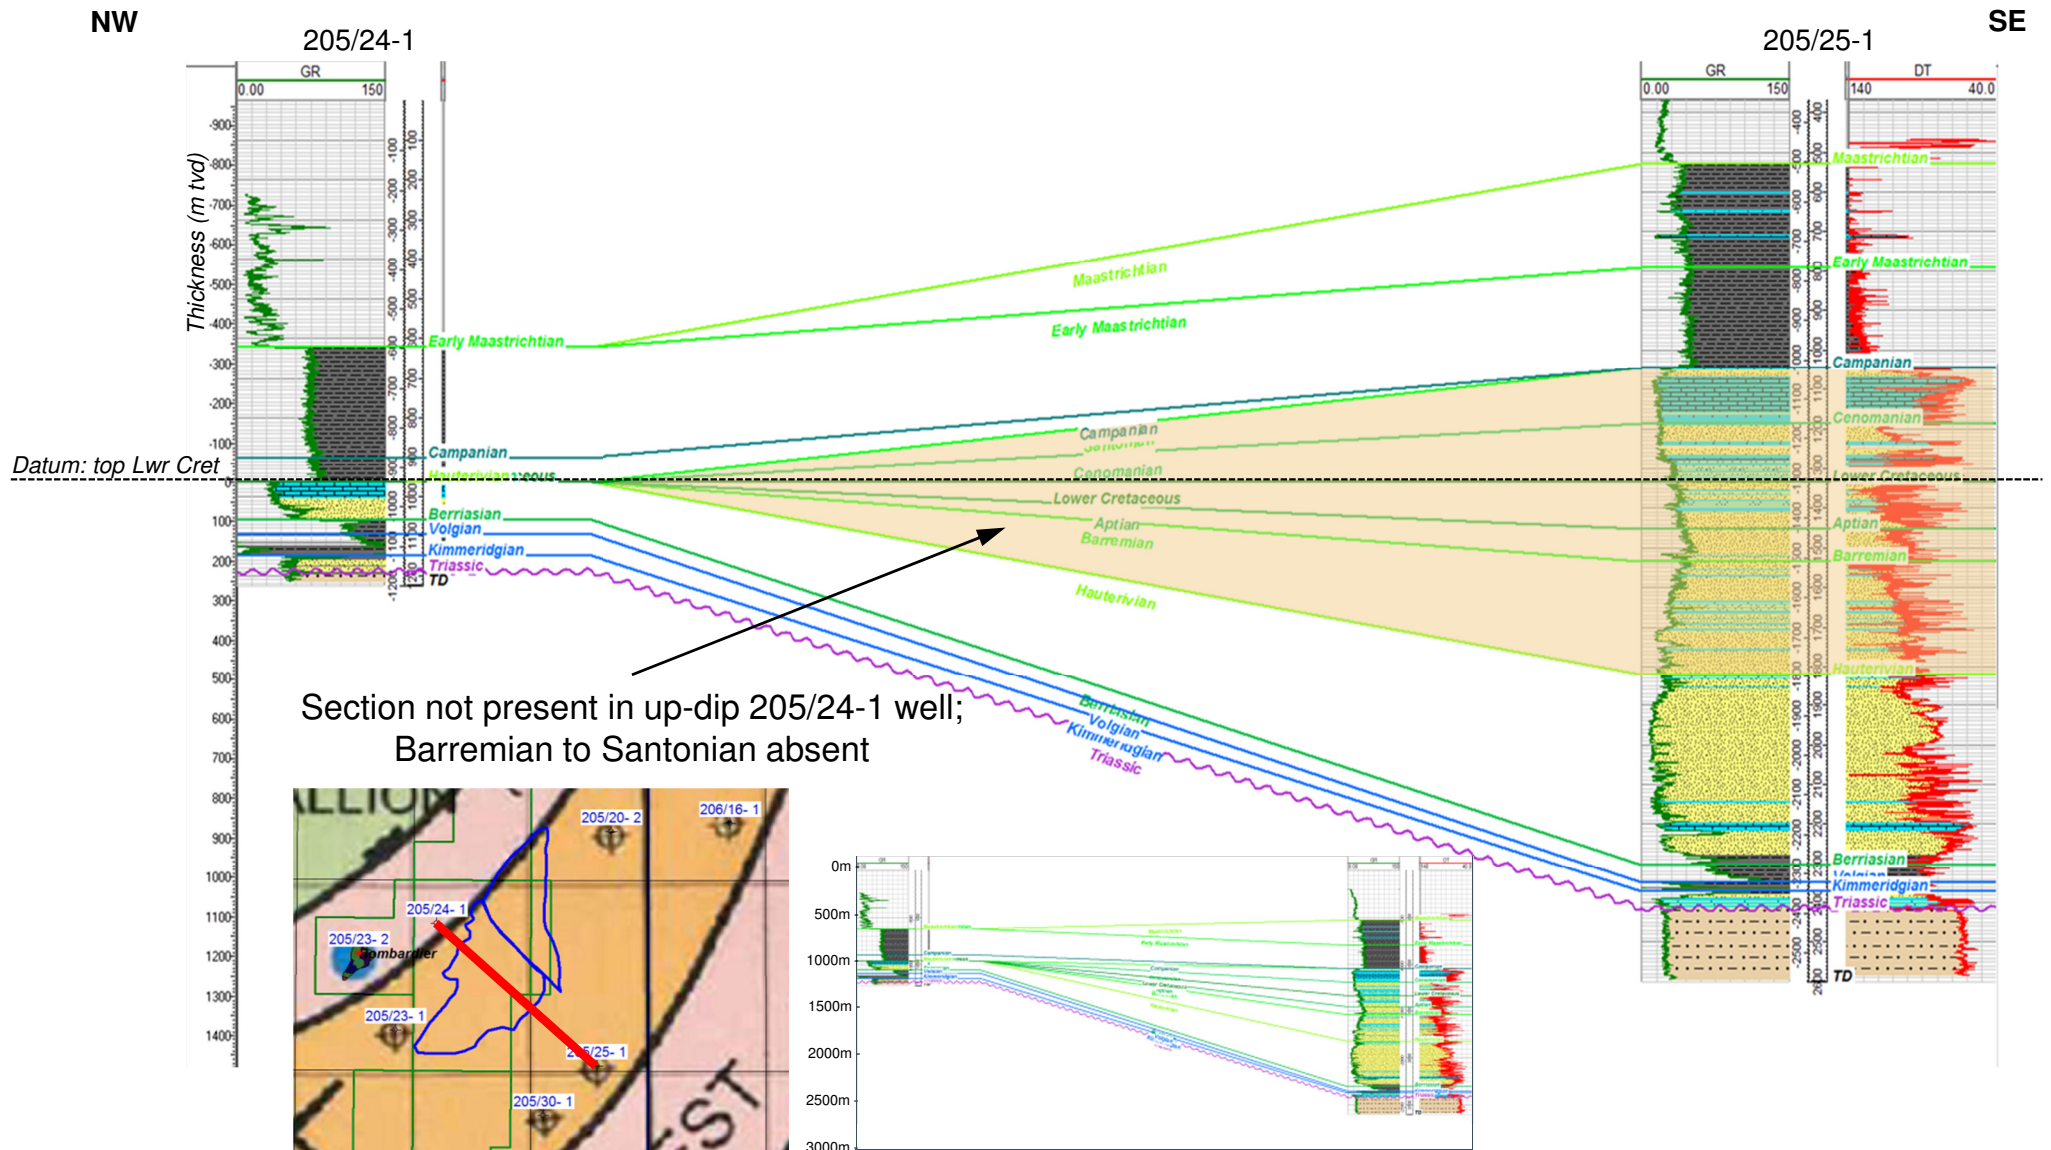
NW

SE

205/24-1

205/25-1

GR
0.00 150

GR
0.00 150

DT
140 40.0

Thickness (m tvd)

-900
-800
-700
-600
-500
-400
-300
-200
-100
0
100
200
300
400
500
600
700
800
900
1000
1100
1200
1300
1400

Datum: top Lwr Cret

Early Maastrichtian
Campanian
Hauterivian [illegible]ceous
Berriasian
Volgian
Kimmeridgian
Triassic
TD

Maastrichtian
Early Maastrichtian
Campanian
Santonian
Cenomanian
Lower Cretaceous
Aptian
Barremian
Hauterivian
Berriasian
Volgian
Kimmeridgian
Triassic

Maastrichtian
Early Maastrichtian
Campanian
Cenomanian
Lower Cretaceous
Aptian
Barremian
Hauterivian
Berriasian
Volgian
Kimmeridgian
Triassic
TD

Section not present in up-dip 205/24-1 well;
Barremian to Santonian absent

205/20- 2
206/16- 1
205/24- 1
205/23- 2
Bombardier
205/23- 1
205/25- 1
205/30- 1

0m
500m
1000m
1500m
2000m
2500m
3000m